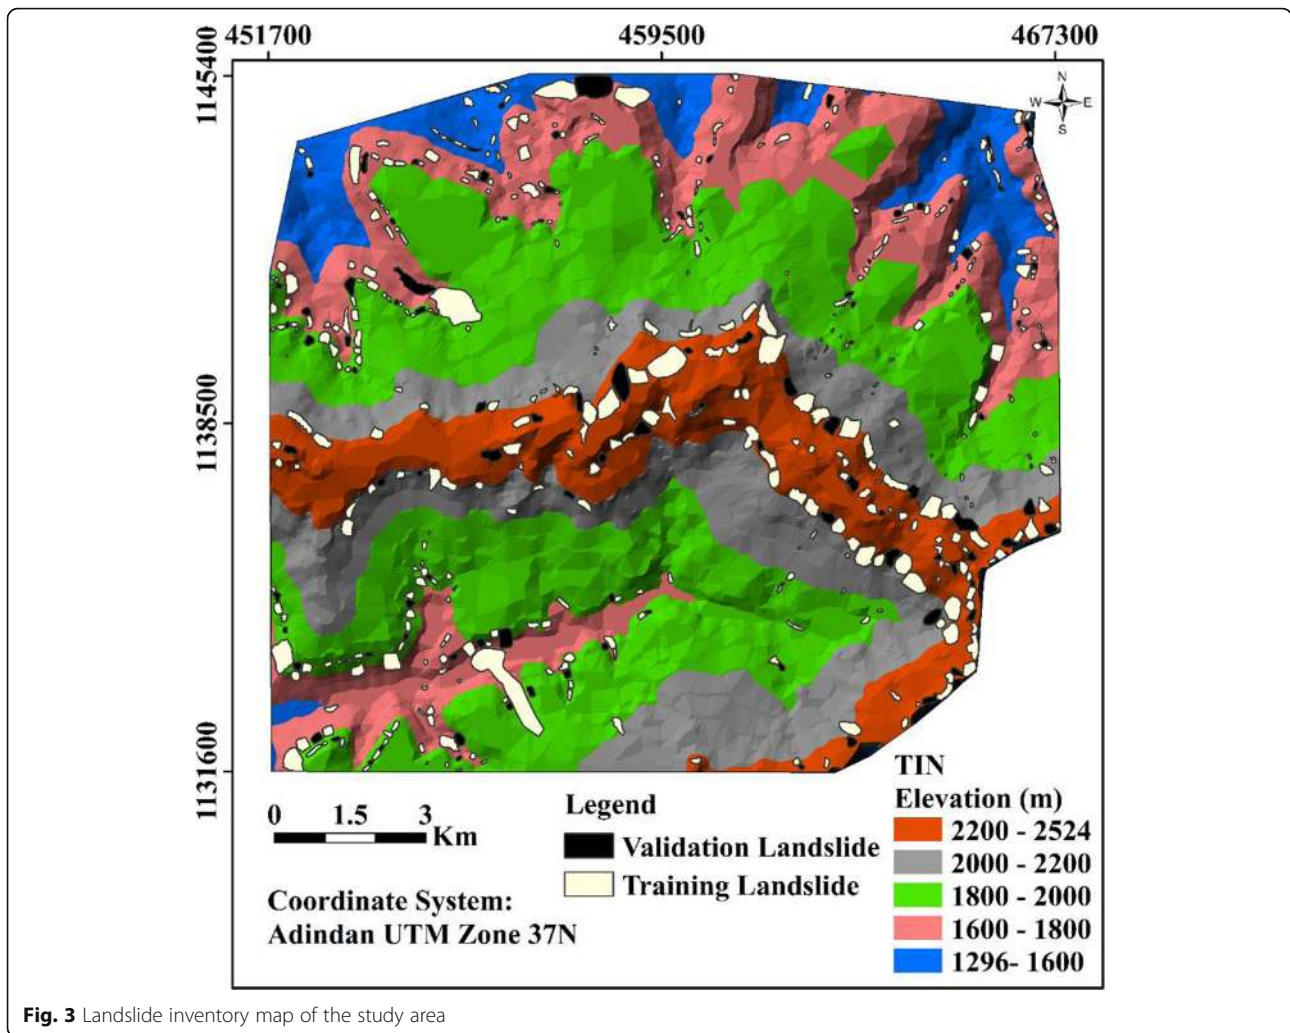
451700
459500
467300
1145400
1138500
1131600

N
W
E
S

0 1.5 3 Km

Coordinate System:
Adindan UTM Zone 37N

Legend
Validation Landslide
Training Landslide

TIN
Elevation (m)
2200 - 2524
2000 - 2200
1800 - 2000
1600 - 1800
1296- 1600

**Fig. 3** Landslide inventory map of the study area